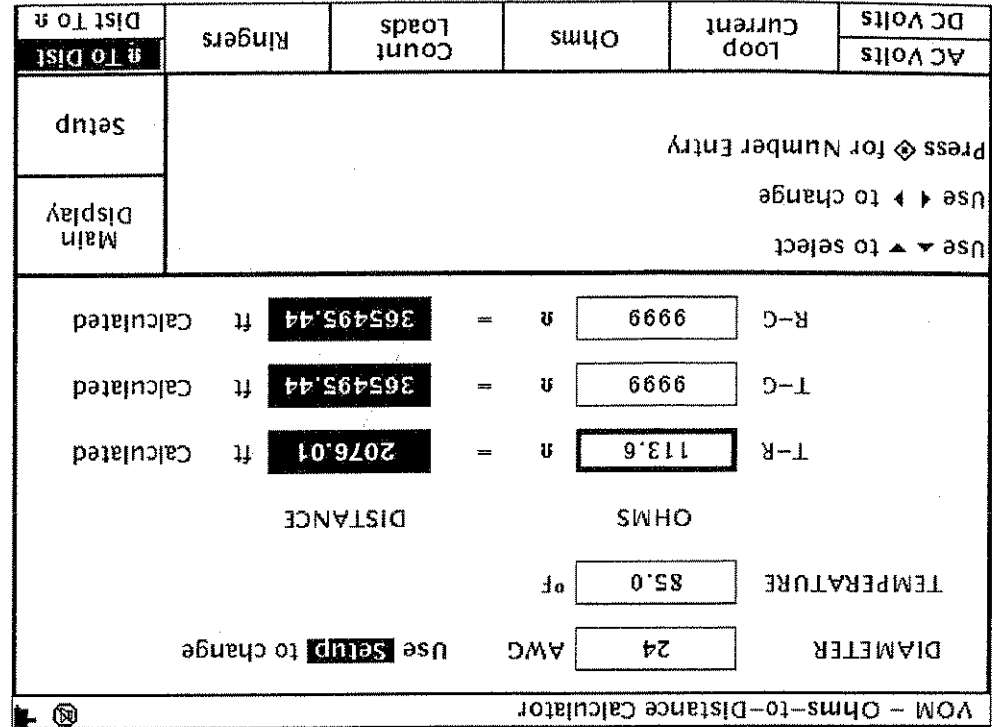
VOM – Ohms–to–Distance Calculator

DIAMETER 24 AWG Use Setup to change

TEMPERATURE 85.0 °F

OHMS DISTANCE

T–R 113.6 Ω = 2076.01 ft Calculated

T–G 9999 Ω = 365495.44 ft Calculated

R–G 9999 Ω = 365495.44 ft Calculated

Use ▲ ▼ to select

Use ◀ ▶ to change

Press ◈ for Number Entry

Main Display

Setup

| DC Volts | Current Loop | Ohms | Count Loads | Ringers | Ω to Dist |
|---|---|---|---|---|---|
| AC Volts | | | | | Dist To Ω |